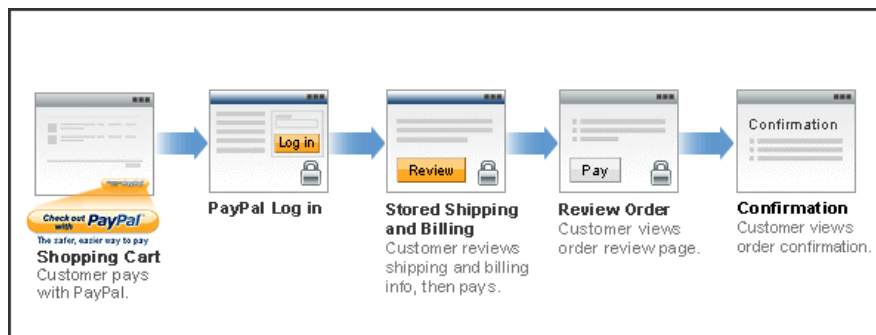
Check out with PayPal
The safer, easier way to pay
Shopping Cart
Customer pays with PayPal.

Log in
PayPal Log in

Review
Stored Shipping and Billing
Customer reviews shipping and billing info, then pays.

Pay
Review Order
Customer views order review page.

Confirmation
Confirmation
Customer views order confirmation.